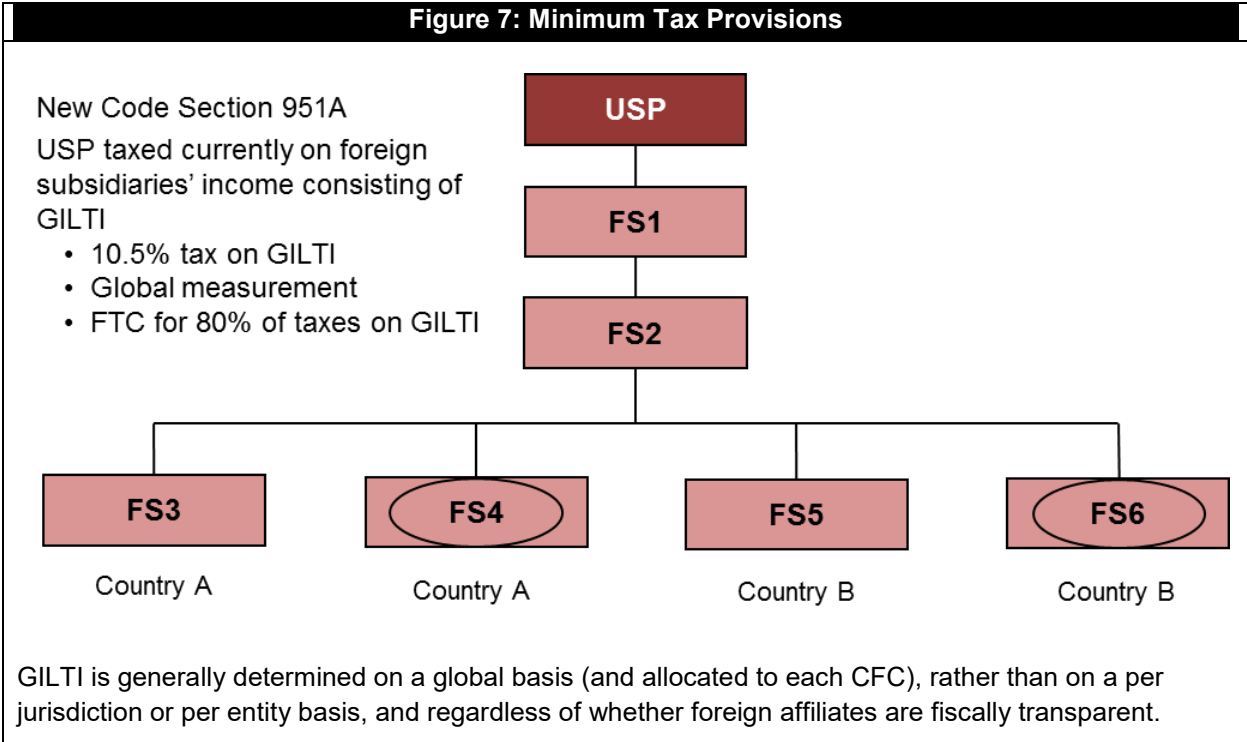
Figure 7: Minimum Tax Provisions

New Code Section 951A

USP taxed currently on foreign subsidiaries' income consisting of GILTI

• 10.5% tax on GILTI
• Global measurement
• FTC for 80% of taxes on GILTI

USP

FS1

FS2

FS3

FS4

FS5

FS6

Country A

Country A

Country B

Country B

GILTI is generally determined on a global basis (and allocated to each CFC), rather than on a per jurisdiction or per entity basis, and regardless of whether foreign affiliates are fiscally transparent.